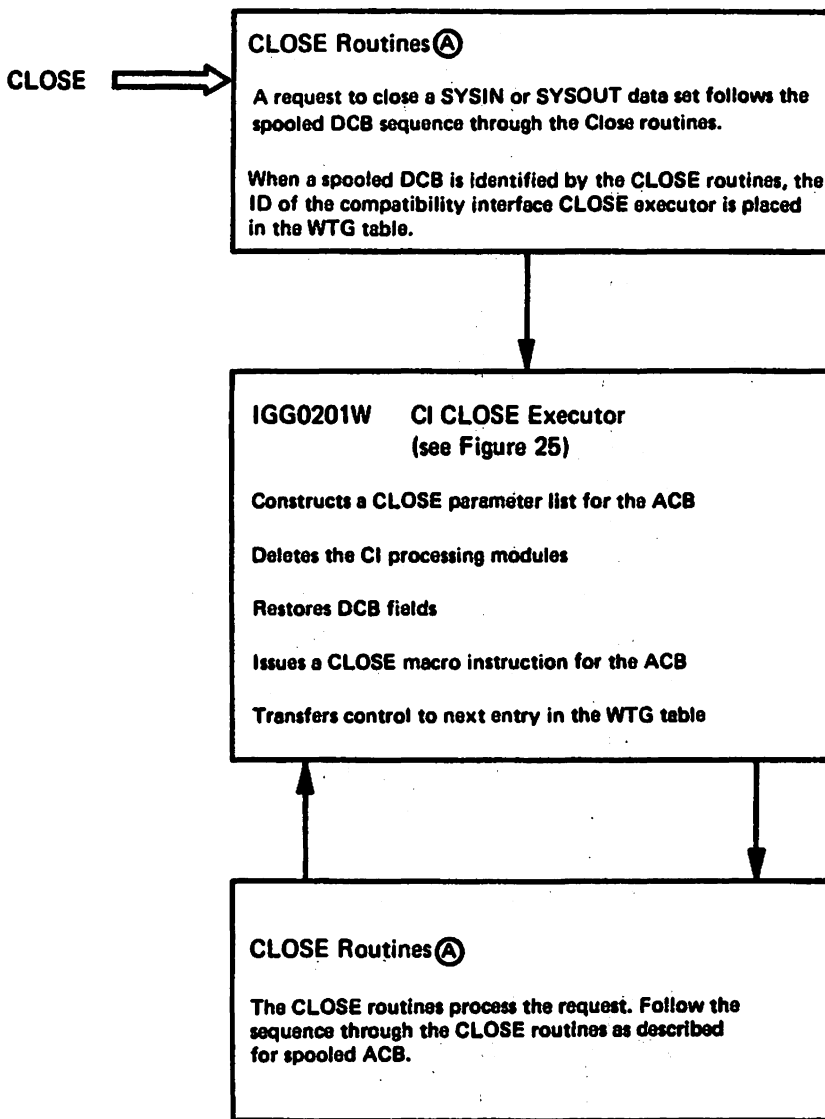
CLOSE

CLOSE Routines Ⓐ

A request to close a SYSIN or SYSOUT data set follows the spooled DCB sequence through the Close routines.

When a spooled DCB is identified by the CLOSE routines, the ID of the compatibility interface CLOSE executor is placed in the WTG table.

IGG0201W CI CLOSE Executor (see Figure 25)

Constructs a CLOSE parameter list for the ACB

Deletes the CI processing modules

Restores DCB fields

Issues a CLOSE macro instruction for the ACB

Transfers control to next entry in the WTG table

CLOSE Routines Ⓐ

The CLOSE routines process the request. Follow the sequence through the CLOSE routines as described for spooled ACB.